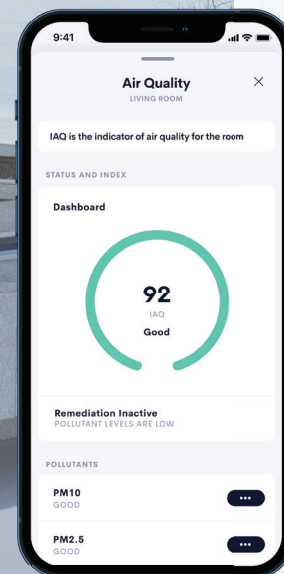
9:41

Air Quality
LIVING ROOM

IAQ is the indicator of air quality for the room

STATUS AND INDEX

Dashboard

92
IAQ
Good

Remediation Inactive
POLLUTANT LEVELS ARE LOW

POLLUTANTS

PM10
GOOD

PM2.5
GOOD